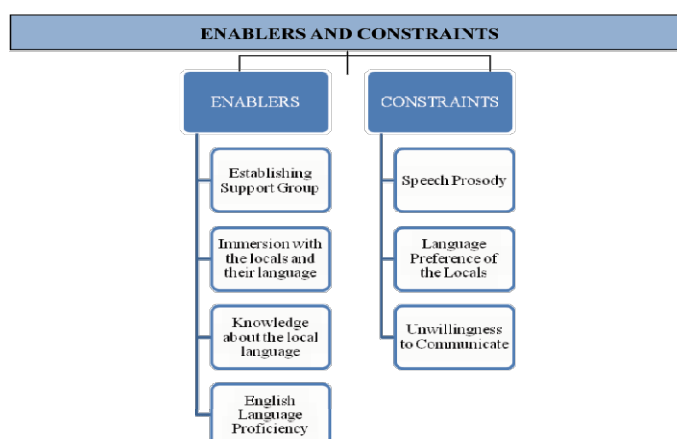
ENABLERS AND CONSTRAINTS

ENABLERS

Establishing Support Group

Immersion with the locals and their language

Knowledge about the local language

English Language Proficiency

CONSTRAINTS

Speech Prosody

Language Preference of the Locals

Unwillingness to Communicate